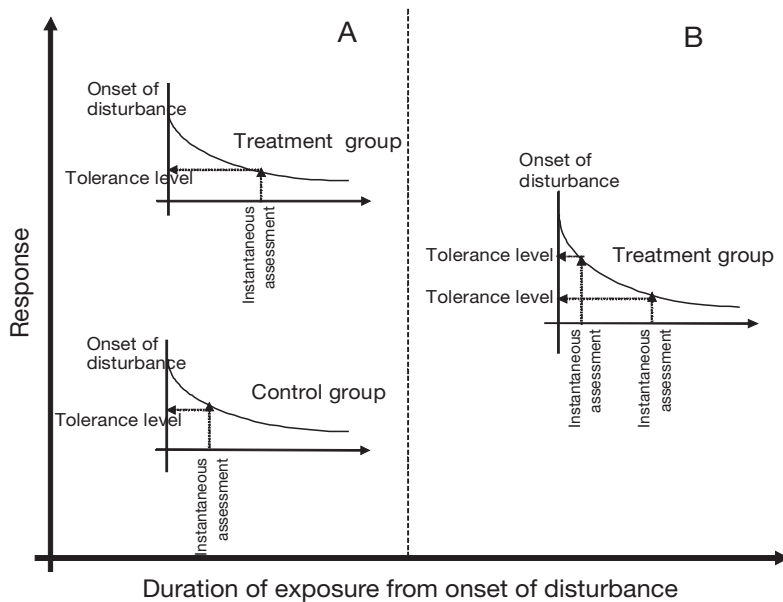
A

Onset of disturbance

Treatment group

Tolerance level

Instantaneous assessment

Onset of disturbance

Control group

Tolerance level

Instantaneous assessment

B

Onset of disturbance

Tolerance level

Treatment group

Tolerance level

Instantaneous assessment

Instantaneous assessment

Response

Duration of exposure from onset of disturbance